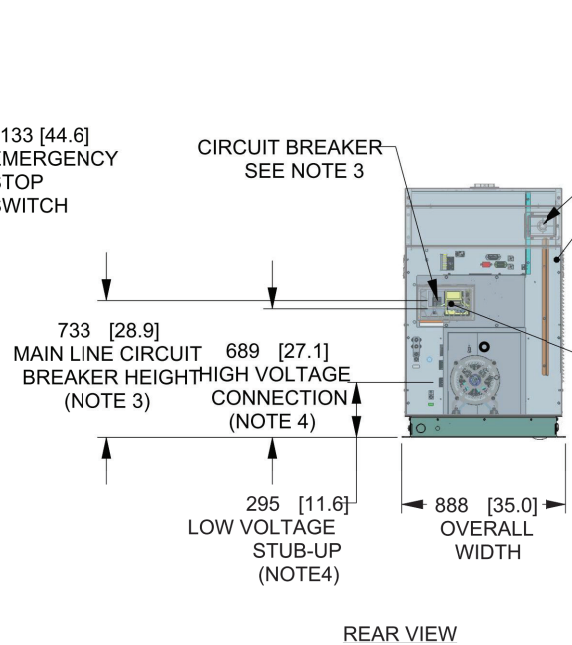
133 [44.6]
MERGENCY
STOP
SWITCH

CIRCUIT BREAKER
SEE NOTE 3

733 [28.9]
MAIN LINE CIRCUIT
BREAKER HEIGHT
(NOTE 3)

689 [27.1]
HIGH VOLTAGE
CONNECTION
(NOTE 4)

295 [11.6]
LOW VOLTAGE
STUB-UP
(NOTE4)

888 [35.0]
OVERALL
WIDTH

REAR VIEW